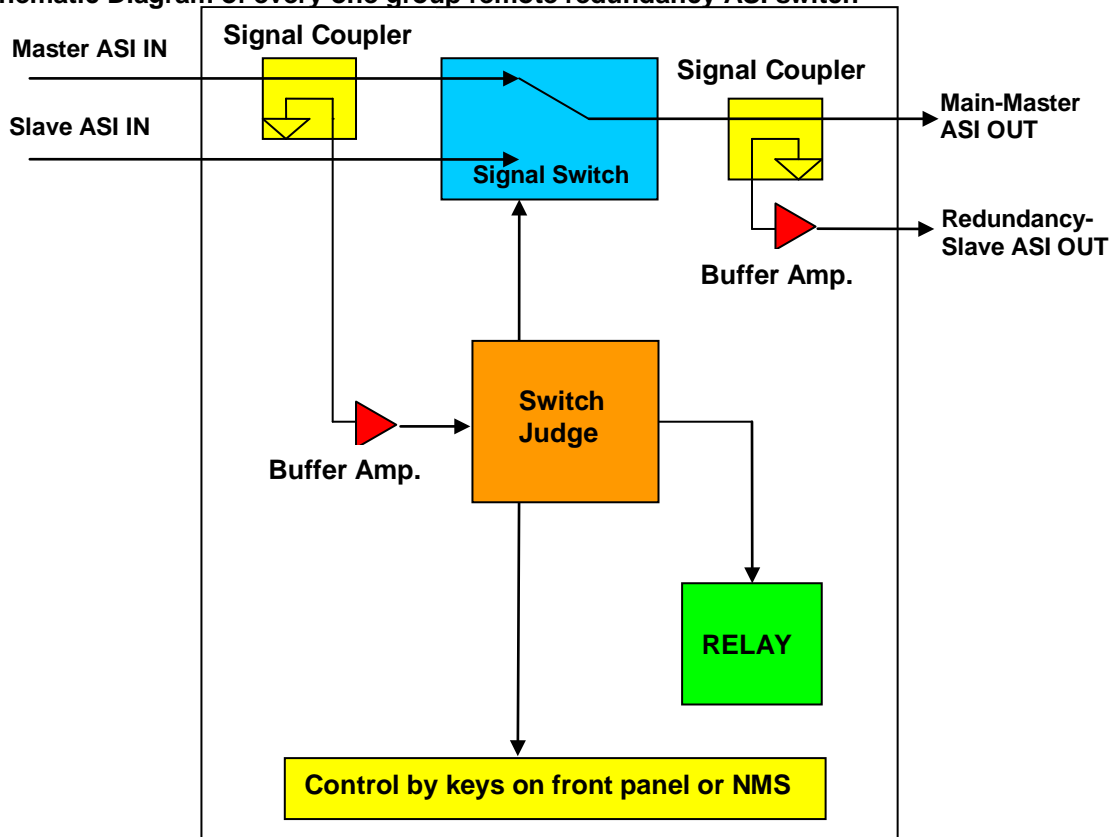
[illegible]hematic Diagram of every one group remote redundancy ASI switch

Master ASI IN

Signal Coupler

Slave ASI IN

Signal Switch

Signal Coupler

Main-Master ASI OUT

Redundancy-Slave ASI OUT

Buffer Amp.

Switch Judge

Buffer Amp.

RELAY

Control by keys on front panel or NMS